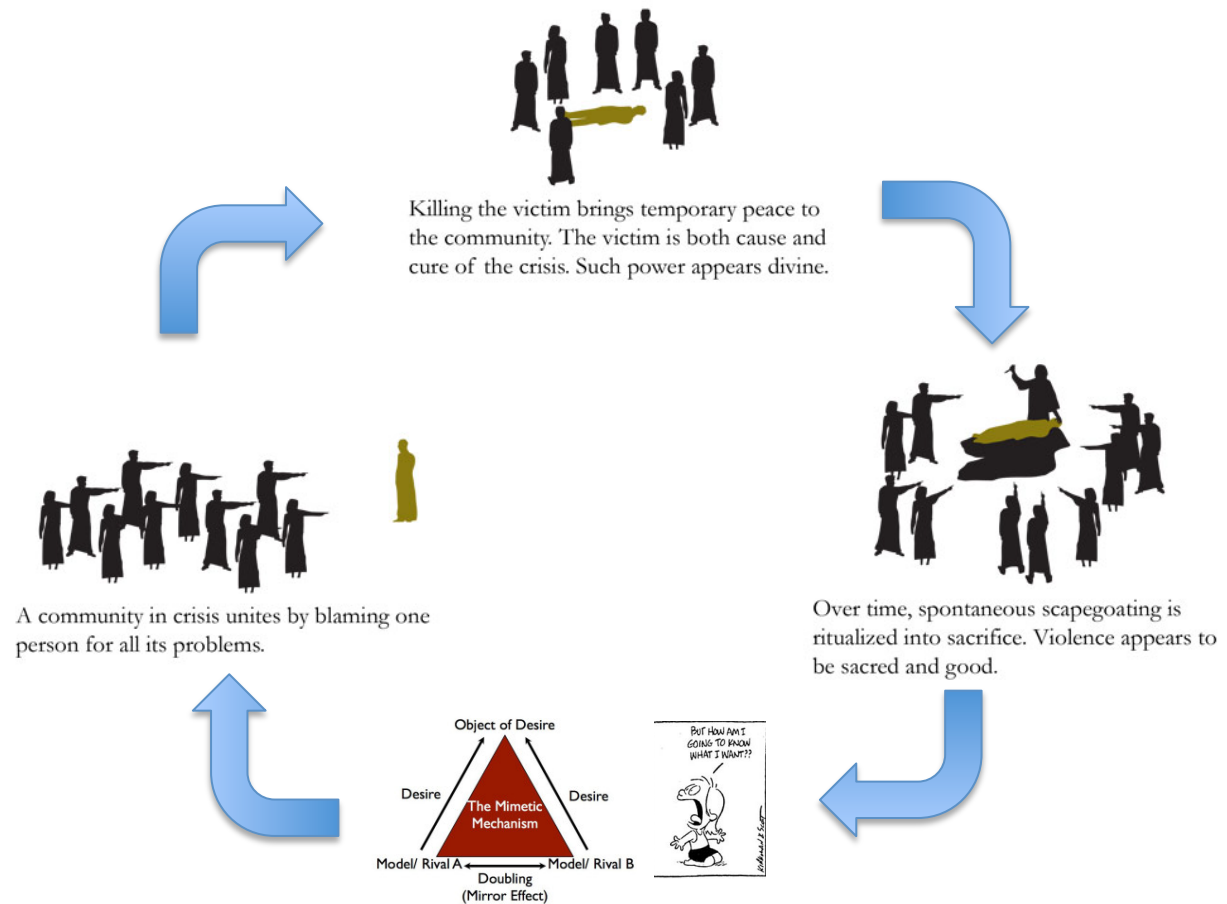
Killing the victim brings temporary peace to the community. The victim is both cause and cure of the crisis. Such power appears divine.

Over time, spontaneous scapegoating is ritualized into sacrifice. Violence appears to be sacred and good.

BUT HOW AM I GOING TO KNOW WHAT I WANT??

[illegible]

Object of Desire

Desire

Desire

The Mimetic Mechanism

Model/ Rival A

Model/ Rival B

Doubling (Mirror Effect)

A community in crisis unites by blaming one person for all its problems.